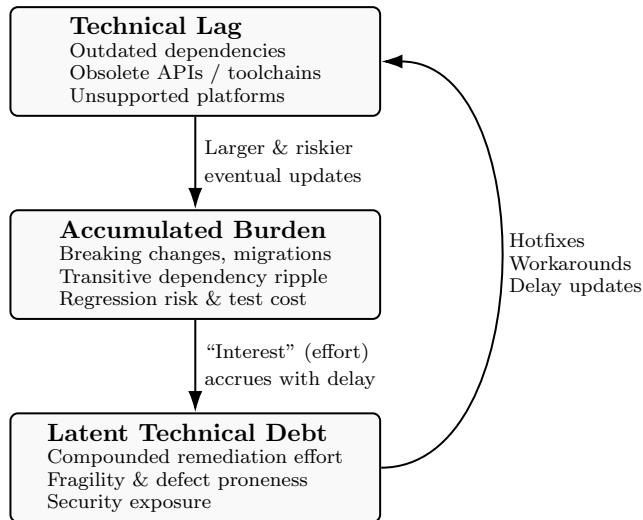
**Technical Lag**
Outdated dependencies
Obsolete APIs / toolchains
Unsupported platforms

Larger & riskier eventual updates

**Accumulated Burden**
Breaking changes, migrations
Transitive dependency ripple
Regression risk & test cost

"Interest" (effort) accrues with delay

**Latent Technical Debt**
Compounded remediation effort
Fragility & defect proneness
Security exposure

Hotfixes
Workarounds
Delay updates